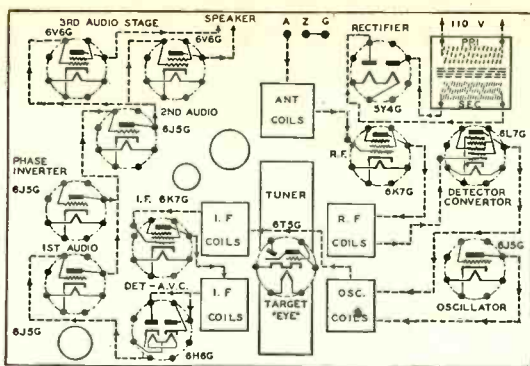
3RD AUDIO STAGE
6V6G
6V6G
SPEAKER
A Z G
RECTIFIER
110 V
PRI
SEC
2ND AUDIO
6J5G
ANT COILS
5Y4G
PHASE INVERTER
6J5G
R.F.
6K7G
6L7G
DETECTOR CONVERTOR
I.F. 6K7G
I. F COILS
TUNER
6T5G
R. F COILS
1ST AUDIO
TARGET "EYE"
6J5G
OSCILLATOR
DET.-A.V.C.
I. F COILS
OSC. COILS
6J5G
6H6G